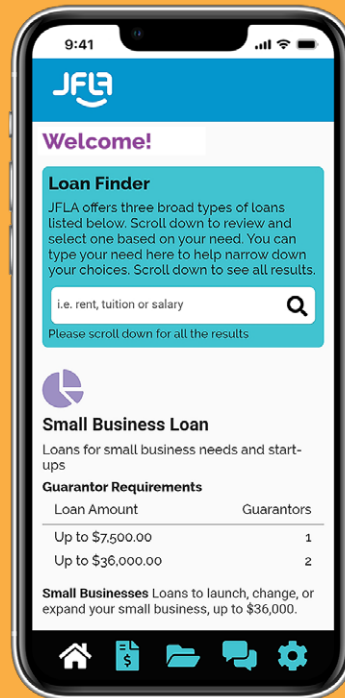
9:41

JFLA

Welcome!

Loan Finder

JFLA offers three broad types of loans listed below. Scroll down to review and select one based on your need. You can type your need here to help narrow down your choices. Scroll down to see all results.

i.e. rent, tuition or salary

Please scroll down for all the results

Small Business Loan

Loans for small business needs and start-ups

Guarantor Requirements

| Loan Amount | Guarantors |
|---|---|
| Up to $7,500.00 | 1 |
| Up to $36,000.00 | 2 |

Small Businesses Loans to launch, change, or expand your small business, up to $36,000.